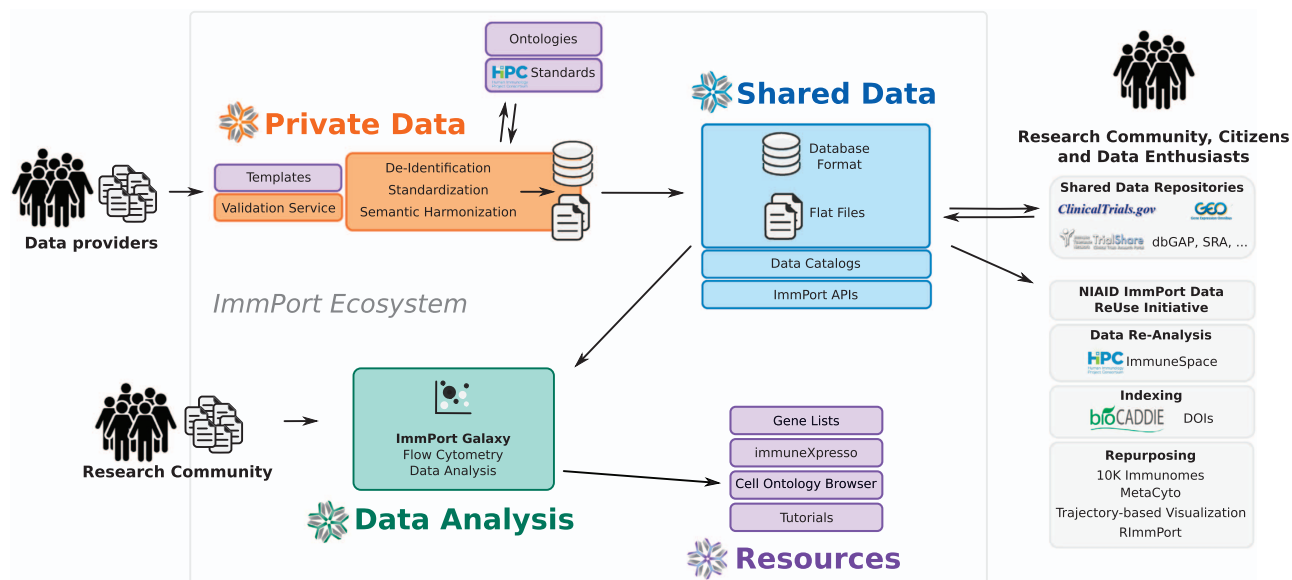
Ontologies

HIPC Standards

Private Data

Shared Data

Research Community, Citizens and Data Enthusiasts

Templates

Validation Service

De-Identification
Standardization
Semantic Harmonization

Database Format

Flat Files

Data Catalogs

ImmPort APIs

Data providers

Shared Data Repositories
ClinicalTrials.gov GEO
TrialShare dbGAP, SRA, ...

NIAID ImmPort Data ReUse Initiative

Data Re-Analysis
HIPC ImmuneSpace

Indexing
bioCADDIE DOIs

Repurposing
10K Immunomes
MetaCyto
Trajectory-based Visualization
RImmPort

ImmPort Ecosystem

Research Community

ImmPort Galaxy
Flow Cytometry
Data Analysis

Data Analysis

Gene Lists

immuneXpresso

Cell Ontology Browser

Tutorials

Resources